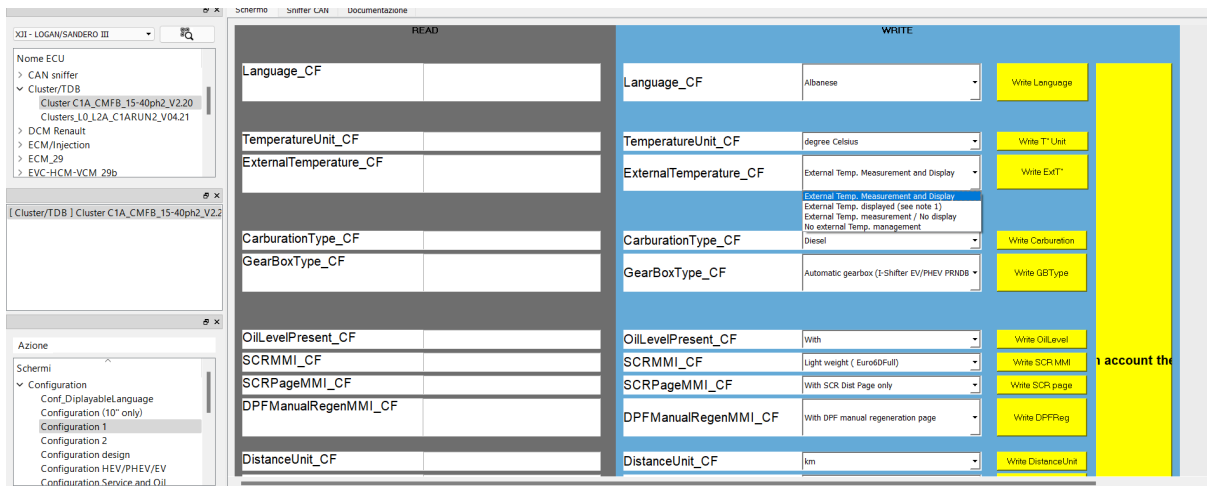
Schermo Sniffer CAN Documentazione

XJI - LOGAN/SANDERO III

Nome ECU
> CAN sniffer
∨ Cluster/TDB
Cluster C1A_CMFB_15-40ph2_V2.20
Clusters_L0_L2A_C1ARUN2_V04.21
> DCM Renault
> ECM/Injection
> ECM_29
> EVC-HCM-VCM_29b

[ Cluster/TDB ] Cluster C1A_CMFB_15-40ph2_V2.2

Azione
Schermi
∨ Configuration
Conf_DiplayableLanguage
Configuration (10" only)
Configuration 1
Configuration 2
Configuration design
Configuration HEV/PHEV/EV
Configuration Service and Oil

READ

Language_CF
TemperatureUnit_CF
ExternalTemperature_CF
CarburationType_CF
GearBoxType_CF
OilLevelPresent_CF
SCRMMI_CF
SCRPageMMI_CF
DPFManualRegenMMI_CF
DistanceUnit_CF

WRITE

Language_CF | Albanese | Write Language
TemperatureUnit_CF | degree Celsius | Write T° Unit
ExternalTemperature_CF | External Temp. Measurement and Display | Write ExtT°
External Temp. Measurement and Display
External Temp. displayed (see note 1)
External Temp. measurement / No display
No external Temp. management
CarburationType_CF | Diesel | Write Carburation
GearBoxType_CF | Automatic gearbox (I-Shifter EV/PHEV PRNDB | Write GBType
OilLevelPresent_CF | With | Write OilLevel
SCRMMI_CF | Light weight ( Euro6DFull) | Write SCR MMI
SCRPageMMI_CF | With SCR Dist Page only | Write SCR page
DPFManualRegenMMI_CF | With DPF manual regeneration page | Write DPFReg
DistanceUnit_CF | km | Write DistanceUnit

n account the